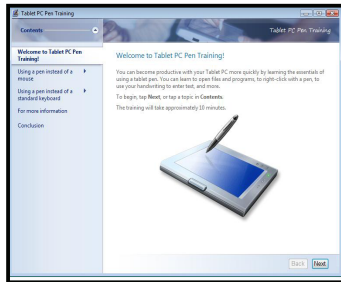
Tablet PC Pen Training

Contents

Tablet PC Pen Training

Welcome to Tablet PC Pen Training!

Using a pen instead of a mouse

Using a pen instead of a standard keyboard

For more information

Conclusion

Welcome to Tablet PC Pen Training!

You can become productive with your Tablet PC more quickly by learning the essentials of using a tablet pen. You can learn to open files and programs, to right-click with a pen, to use your handwriting to enter text, and more.

To begin, tap **Next**, or tap a topic in **Contents**.

The training will take approximately 10 minutes.

Back Next